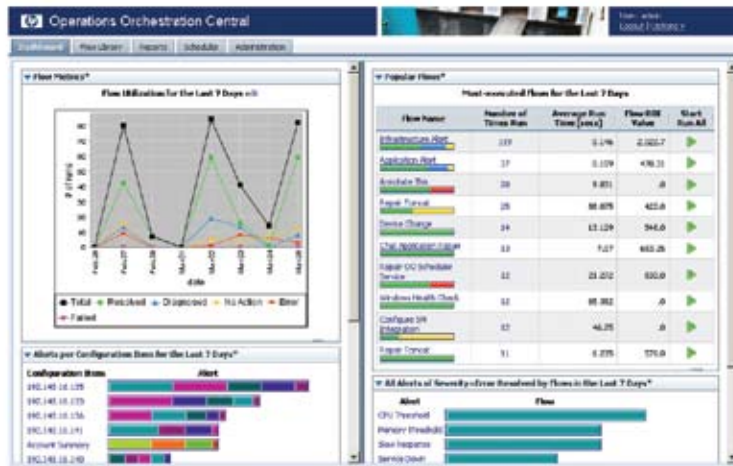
Operations Orchestration Central

User: admin
Logout | Preferences

Dashboard | Flow Library | Reports | Scheduler | Administration

Flow Metrics*

Flow Utilization for the Last 7 Days edit

# of runs

date

● Total ● Resolved ● Diagnosed ● No Action ● Error
● Failed

Alerts per Configuration Item for the Last 7 Days*

| Configuration Item | Alert |
|---|---|
| 192.168.10.155 | |
| 192.168.10.155 | |
| 192.168.10.156 | |
| 192.168.10.141 | |
| Account Summary | |
| 192.168.10.240 | |

Popular Flows*

Most-executed flows for the Last 7 Days

| Flow Name | Number of Times Run | Average Run Time (secs) | Flow ROI Value | Start Run All |
|---|---|---|---|---|
| Infrastructure Alert | 119 | 0.176 | 2,020.7 | |
| Application Alert | 17 | 0.159 | 478.11 | |
| Annotate Tile | 18 | 9.851 | .0 | |
| Repair Tomcat | 18 | 88.875 | 422.8 | |
| Service Change | 14 | 13.129 | 546.0 | |
| Chat Application Failure | 13 | 7.07 | 663.26 | |
| Repair OO Scheduler Service | 12 | 21.232 | 600.0 | |
| Windows Health Check | 12 | 85.382 | .0 | |
| Configure SM Integration | 12 | 46.25 | .0 | |
| Repair Tomcat | 11 | 6.235 | 570.0 | |

All Alerts of Severity=Error Resolved by Flows in the Last 7 Days*

| Alert | Flow |
|---|---|
| CPU Threshold | |
| Memory Threshold | |
| Slow Response | |
| Service Down | |